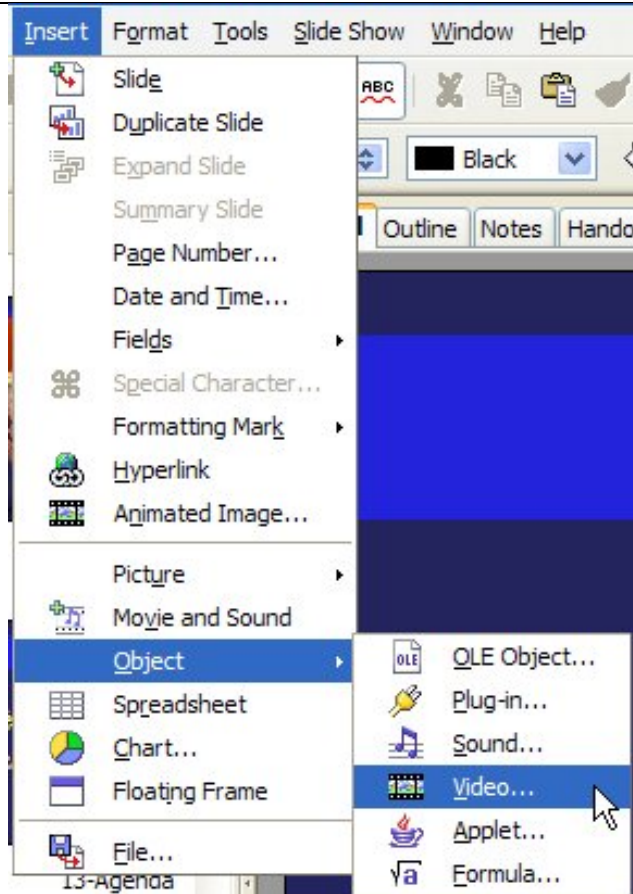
Insert Format Tools Slide Show Window Help

Slide
Duplicate Slide
Expand Slide
Summary Slide
Page Number...
Date and Time...
Fields
Special Character...
Formatting Mark
Hyperlink
Animated Image...
Picture
Movie and Sound
Object
Spreadsheet
Chart...
Floating Frame
File...

ABC
Black
Outline Notes Hando

OLE
OLE Object...
Plug-in...
Sound...
Video...
Applet...
Formula...

13-Agenda